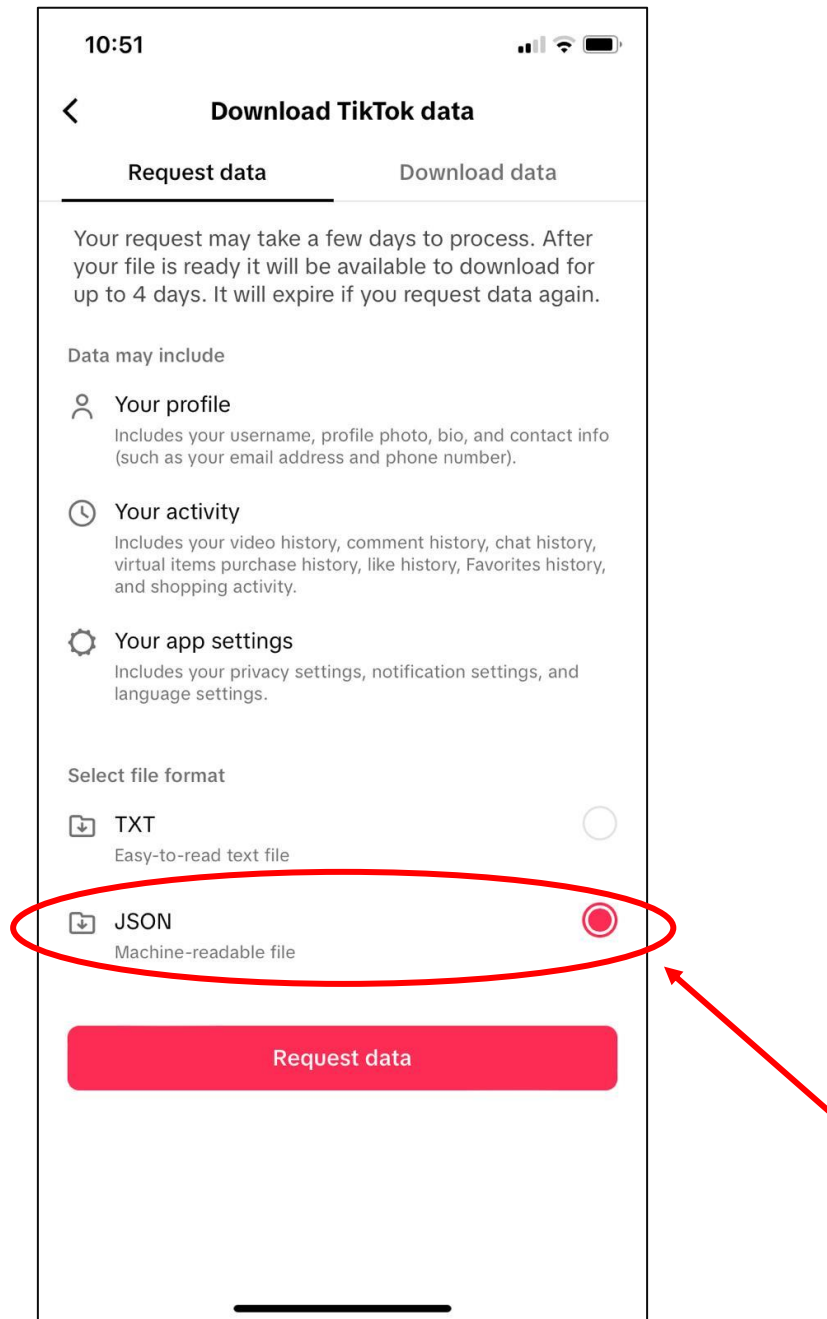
10:51

Download TikTok data

Request data

Download data

Your request may take a few days to process. After your file is ready it will be available to download for up to 4 days. It will expire if you request data again.

Data may include

Your profile
Includes your username, profile photo, bio, and contact info (such as your email address and phone number).

Your activity
Includes your video history, comment history, chat history, virtual items purchase history, like history, Favorites history, and shopping activity.

Your app settings
Includes your privacy settings, notification settings, and language settings.

Select file format

TXT
Easy-to-read text file

JSON
Machine-readable file

Request data